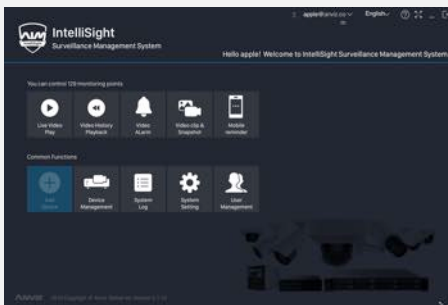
IntelliSight
Surveillance Management System

apple@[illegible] English

Hello apple! Welcome to IntelliSight Surveillance Management System

You can control 129 monitoring points

Live Video Play

Video History Playback

Video Alarm

Video clip & Snapshot

Mobile reminder

Common Functions

Add Device

Device Management

System Log

System Setting

User Management

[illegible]